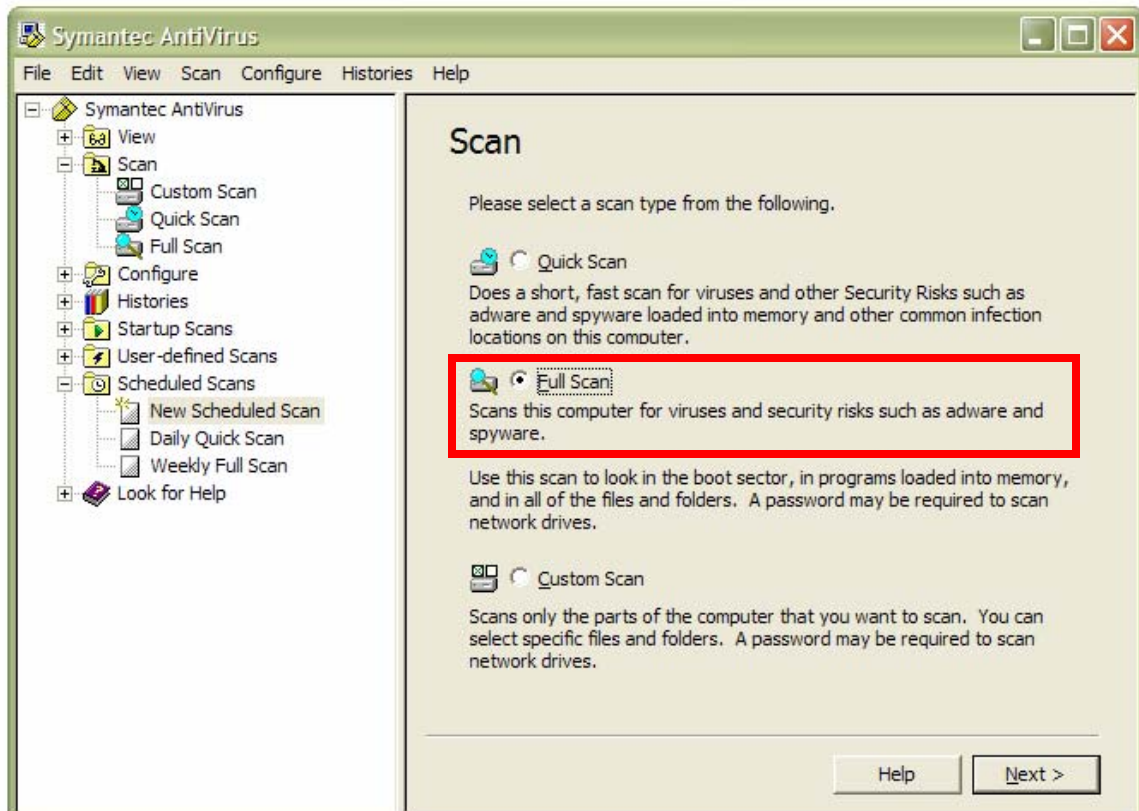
Symantec AntiVirus

File Edit View Scan Configure Histories Help

Symantec AntiVirus
View
Scan
Custom Scan
Quick Scan
Full Scan
Configure
Histories
Startup Scans
User-defined Scans
Scheduled Scans
New Scheduled Scan
Daily Quick Scan
Weekly Full Scan
Look for Help

Scan

Please select a scan type from the following.

Quick Scan

Does a short, fast scan for viruses and other Security Risks such as adware and spyware loaded into memory and other common infection locations on this computer.

Full Scan

Scans this computer for viruses and security risks such as adware and spyware.

Use this scan to look in the boot sector, in programs loaded into memory, and in all of the files and folders. A password may be required to scan network drives.

Custom Scan

Scans only the parts of the computer that you want to scan. You can select specific files and folders. A password may be required to scan network drives.

Help Next >